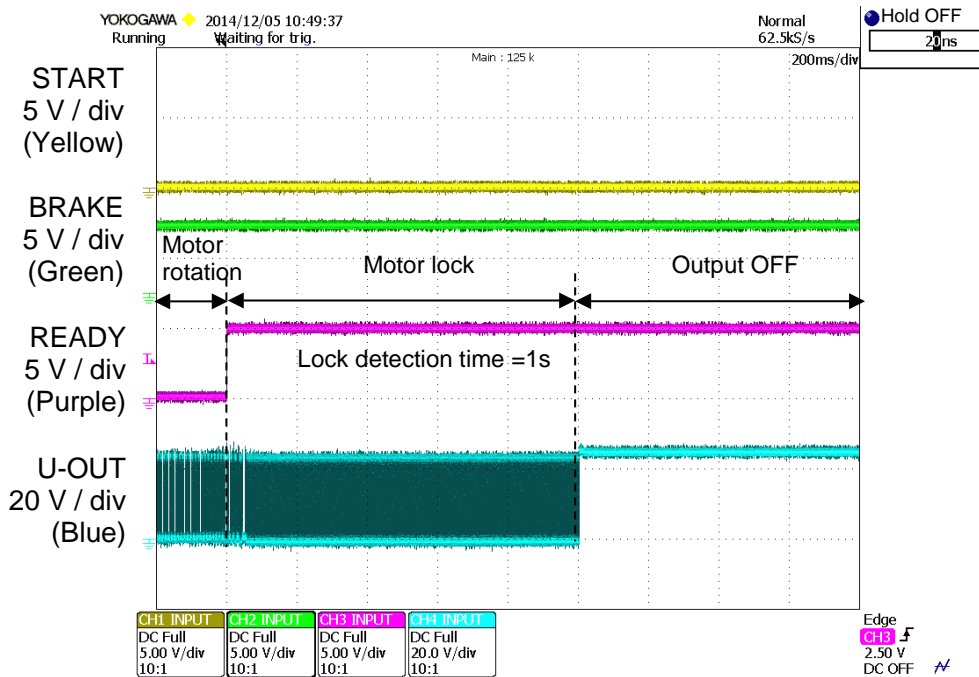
YOKOGAWA 2014/12/05 10:49:37
Running Waiting for trig.

Normal
62.5kS/s

Hold OFF
20ns

Main : 125 k

200ms/div

START
5 V / div
(Yellow)

BRAKE
5 V / div
(Green)

READY
5 V / div
(Purple)

U-OUT
20 V / div
(Blue)

Motor rotation

Motor lock

Output OFF

Lock detection time =1s

| CH1 INPUT | CH2 INPUT | CH3 INPUT | CH4 INPUT |
|---|---|---|---|
| DC Full | DC Full | DC Full | DC Full |
| 5.00 V/div | 5.00 V/div | 5.00 V/div | 20.0 V/div |
| 10:1 | 10:1 | 10:1 | 10:1 |

Edge
CH3
2.50 V
DC OFF